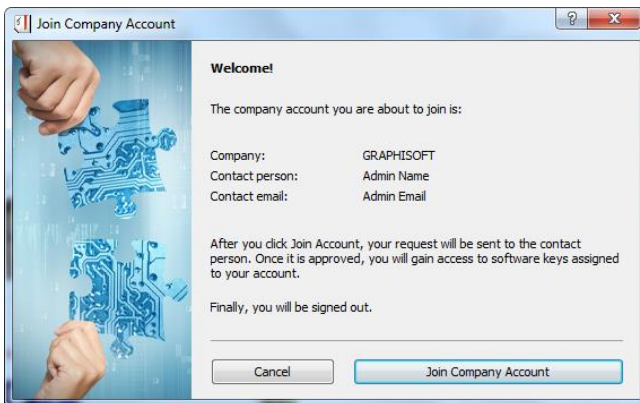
Join Company Account

?

x

Welcome!

The company account you are about to join is:

| | |
|---|---|
| Company: | GRAPHISOFT |
| Contact person: | Admin Name |
| Contact email: | Admin Email |

After you click Join Account, your request will be sent to the contact person. Once it is approved, you will gain access to software keys assigned to your account.

Finally, you will be signed out.

Cancel

Join Company Account